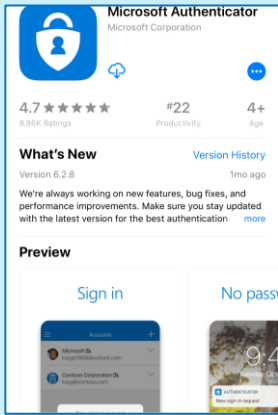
Microsoft Authenticator
Microsoft Corporation

4.7 ★★★★★
8.86K Ratings

#22
Productivity

4+
Age

What's New
Version History

Version 6.2.8
1mo ago

We're always working on new features, bug fixes, and performance improvements. Make sure you stay updated with the latest version for the best authentication
more

Preview

Sign in

Accounts
Microsoft
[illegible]@outlook.com
Contoso Corporation
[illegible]@contoso.com

No passw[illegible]

9:4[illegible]

AUTHENTICATOR
New sign-in request